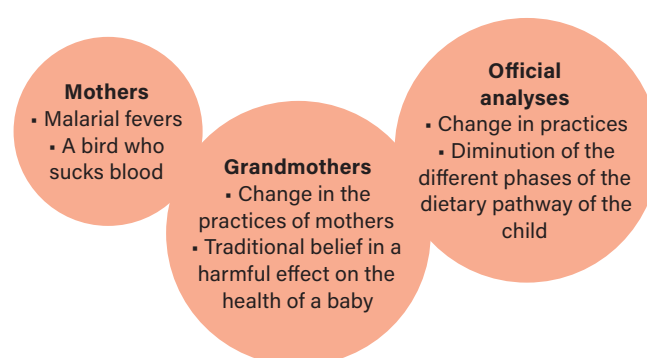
Mothers
▪ Malarial fevers
▪ A bird who sucks blood

Grandmothers
▪ Change in the practices of mothers
▪ Traditional belief in a harmful effect on the health of a baby

Official analyses
▪ Change in practices
▪ Diminution of the different phases of the dietary pathway of the child